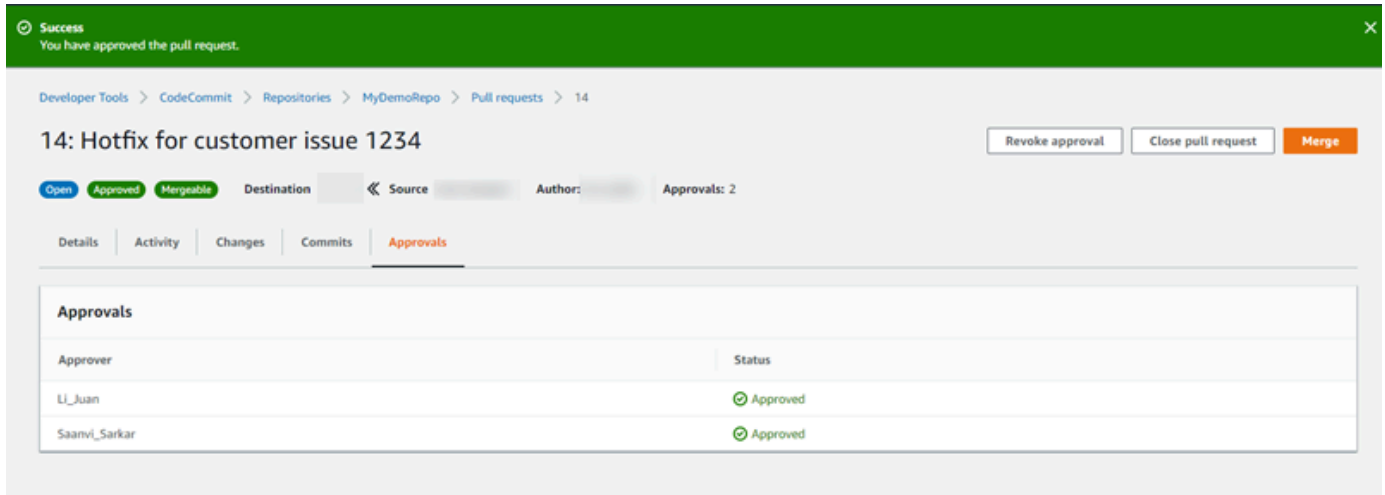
Success
You have approved the pull request.

Developer Tools > CodeCommit > Repositories > MyDemoRepo > Pull requests > 14

14: Hotfix for customer issue 1234

Revoke approval Close pull request Merge

Open Approved Mergeable Destination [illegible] « Source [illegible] Author: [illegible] Approvals: 2

Details Activity Changes Commits Approvals

Approvals

| Approver | Status |
|---|---|
| Li_Juan | Approved |
| Saanvi_Sarkar | Approved |